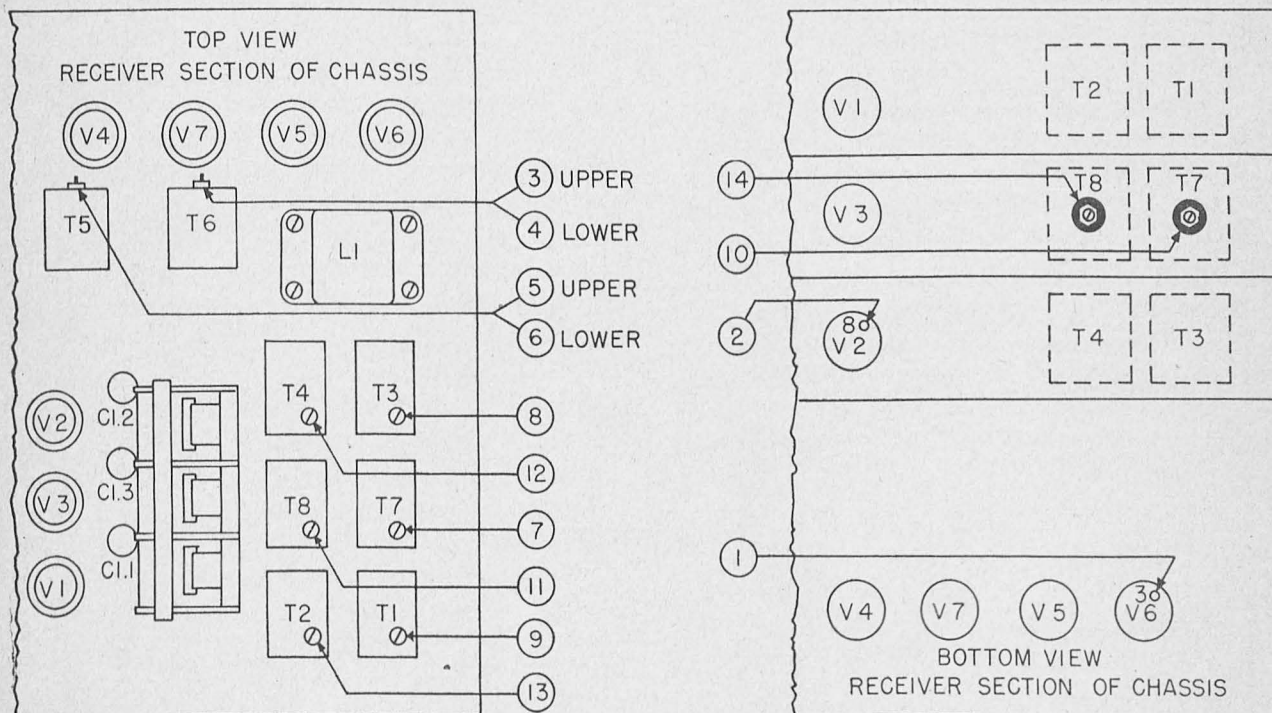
TOP VIEW
RECEIVER SECTION OF CHASSIS

V4 V7 V5 V6

T5 T6 L1

3 UPPER
4 LOWER
5 UPPER
6 LOWER

C1.2
C1.3
C1.1

V2
V3
V1

T4 T3
T8 T7
T2 T1

8
12
7
11
9
13

V1 T2 T1

14
V3 T8 T7
10

2
8
V2 T4 T3

1

V4 V7 V5 3 V6

BOTTOM VIEW
RECEIVER SECTION OF CHASSIS